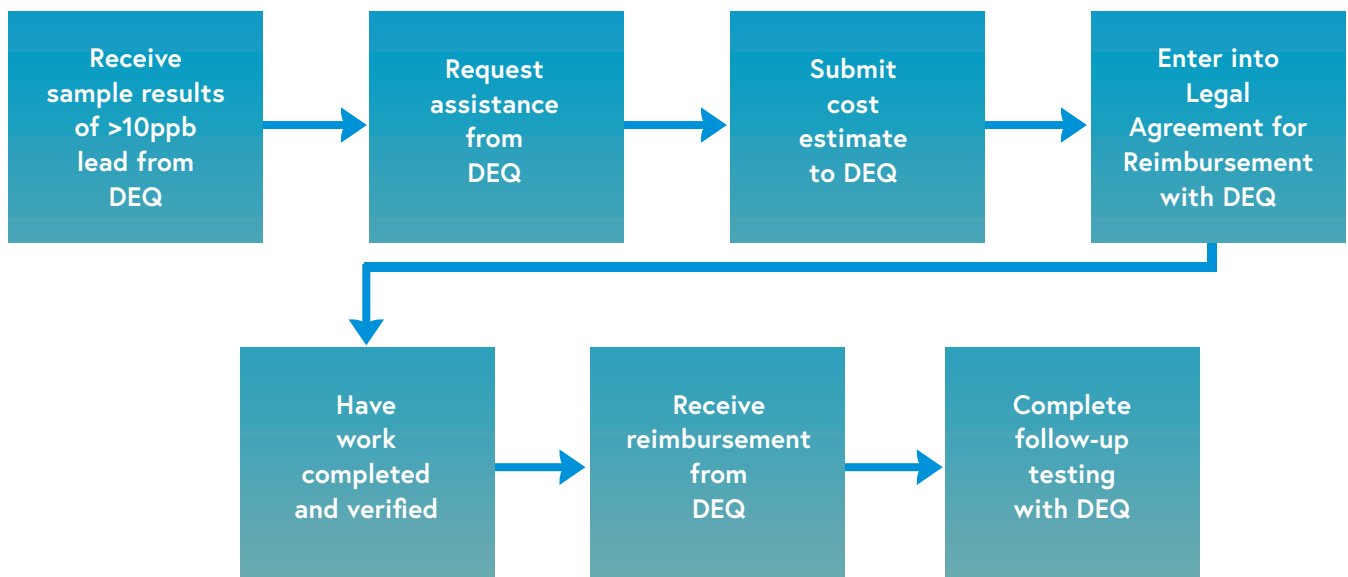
Receive sample results of >10ppb lead from DEQ

Request assistance from DEQ

Submit cost estimate to DEQ

Enter into Legal Agreement for Reimbursement with DEQ

Have work completed and verified

Receive reimbursement from DEQ

Complete follow-up testing with DEQ